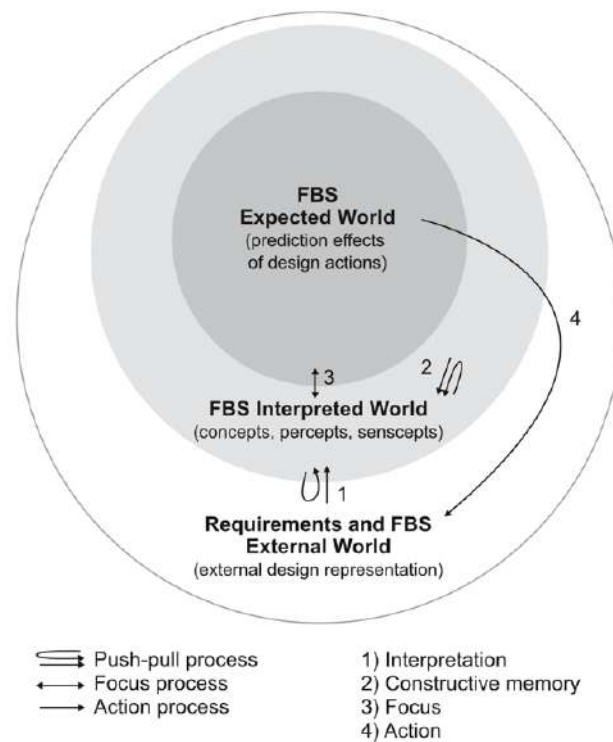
FBS
Expected World
(prediction effects of design actions)

4

3

2

FBS Interpreted World
(concepts, percepts, senscepts)

1

Requirements and FBS
External World
(external design representation)

Push-pull process
Focus process
Action process

1) Interpretation
2) Constructive memory
3) Focus
4) Action